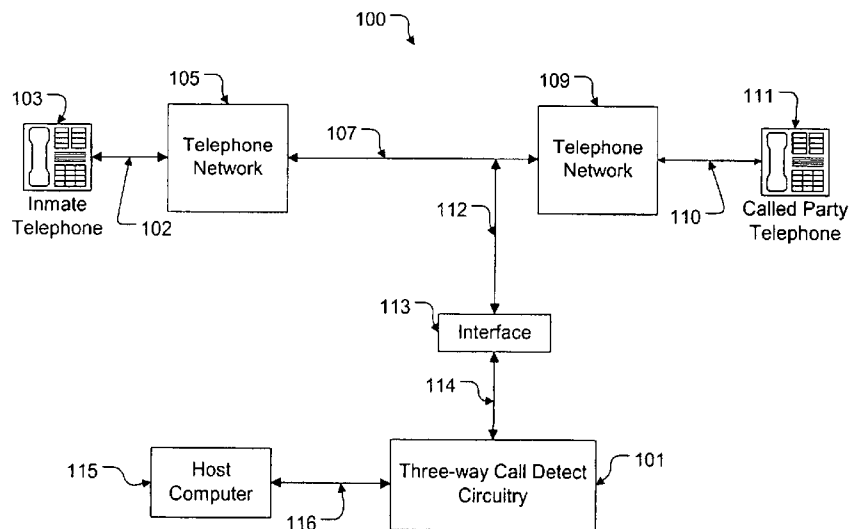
100

103

Inmate Telephone

102

105

Telephone Network

107

109

Telephone Network

111

Called Party Telephone

110

112

113

Interface

114

115

Host Computer

116

Three-way Call Detect Circuitry

101